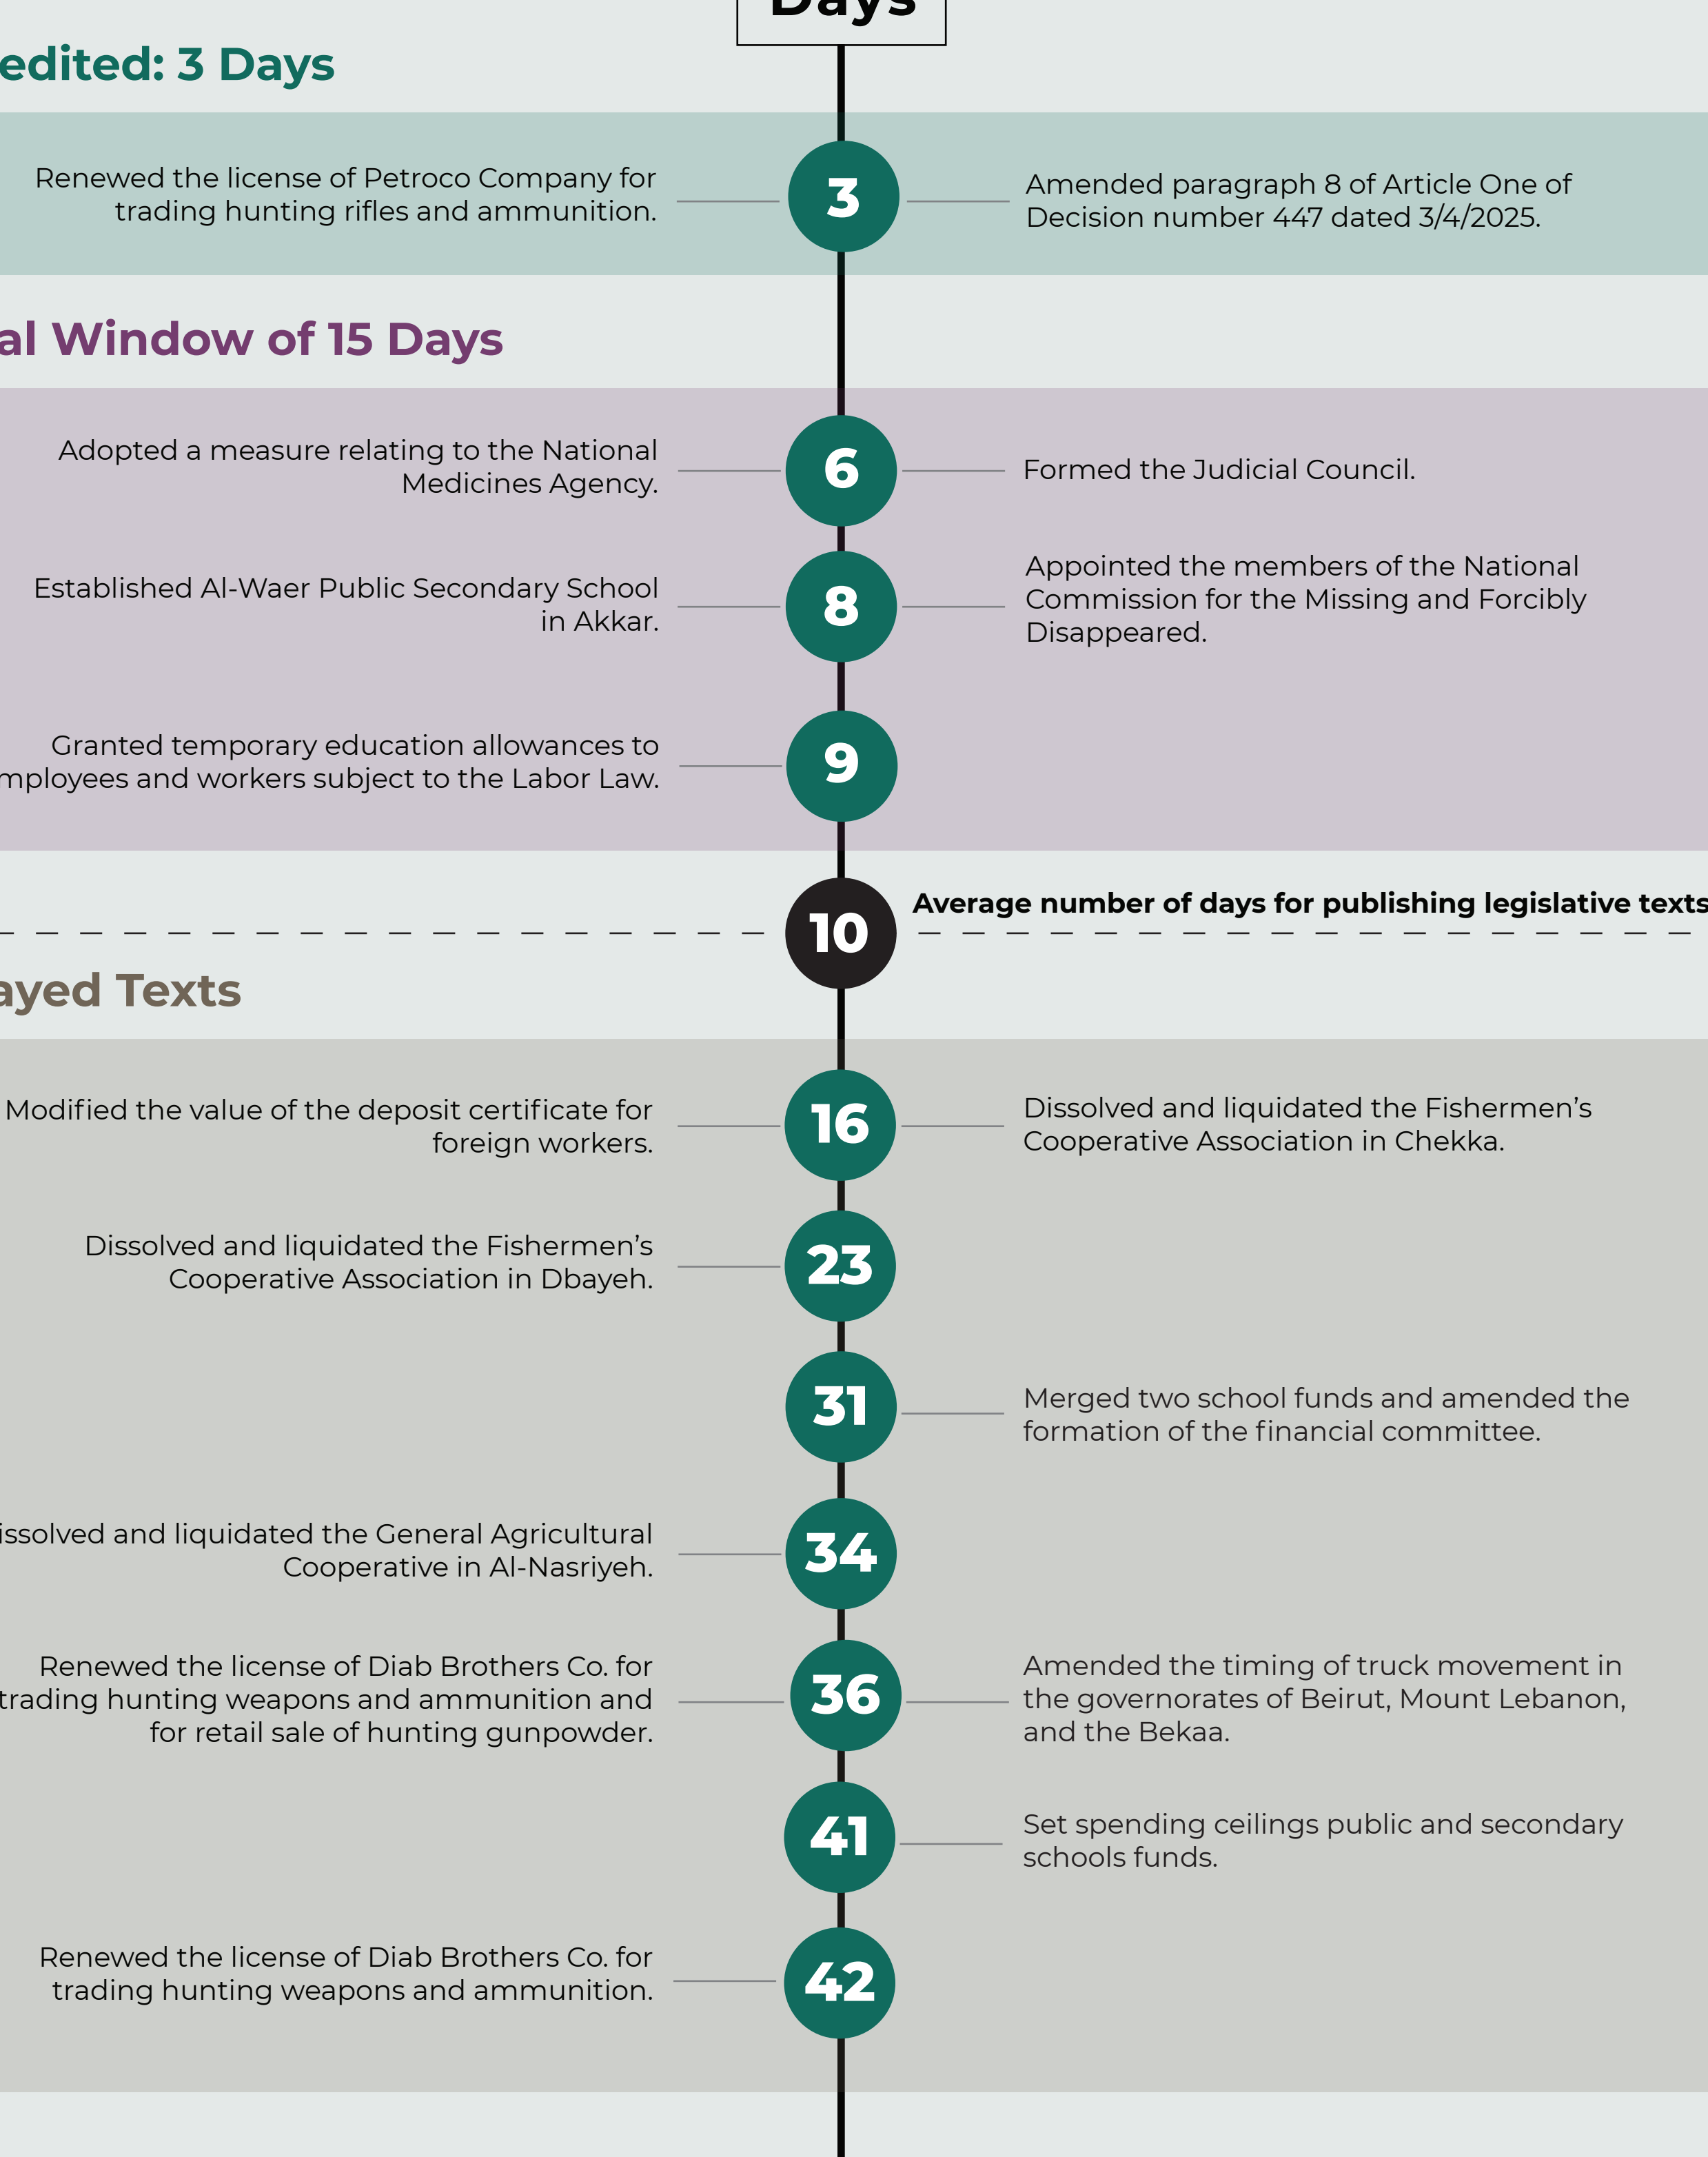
Days

edited: 3 Days

Renewed the license of Petroco Company for trading hunting rifles and ammunition.

3

Amended paragraph 8 of Article One of Decision number 447 dated 3/4/2025.

al Window of 15 Days

Adopted a measure relating to the National Medicines Agency.

6

Formed the Judicial Council.

Established Al-Waer Public Secondary School in Akkar.

8

Appointed the members of the National Commission for the Missing and Forcibly Disappeared.

Granted temporary education allowances to mployees and workers subject to the Labor Law.

9

10

Average number of days for publishing legislative texts

ayed Texts

Modified the value of the deposit certificate for foreign workers.

16

Dissolved and liquidated the Fishermen’s Cooperative Association in Chekka.

Dissolved and liquidated the Fishermen’s Cooperative Association in Dbayeh.

23

31

Merged two school funds and amended the formation of the financial committee.

issolved and liquidated the General Agricultural Cooperative in Al-Nasriyeh.

34

Renewed the license of Diab Brothers Co. for trading hunting weapons and ammunition and for retail sale of hunting gunpowder.

36

Amended the timing of truck movement in the governorates of Beirut, Mount Lebanon, and the Bekaa.

41

Set spending ceilings public and secondary schools funds.

Renewed the license of Diab Brothers Co. for trading hunting weapons and ammunition.

42